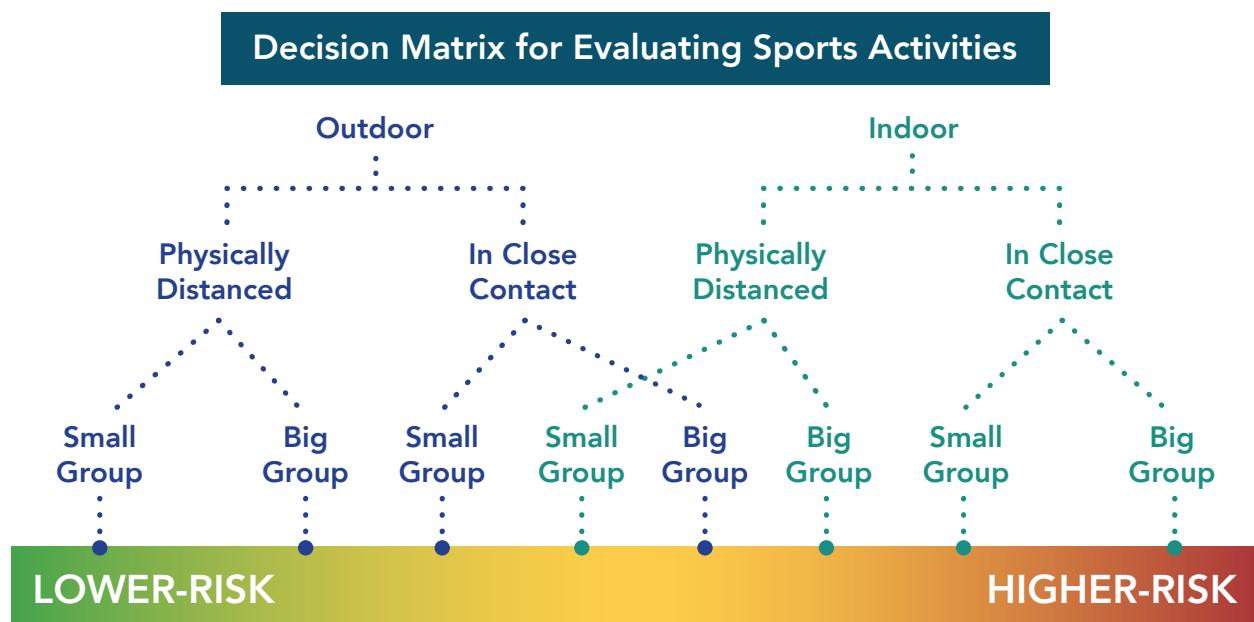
Decision Matrix for Evaluating Sports Activities

Outdoor

Indoor

Physically Distanced

In Close Contact

Physically Distanced

In Close Contact

Small Group

Big Group

Small Group

Small Group

Big Group

Big Group

Small Group

Big Group

LOWER-RISK

HIGHER-RISK